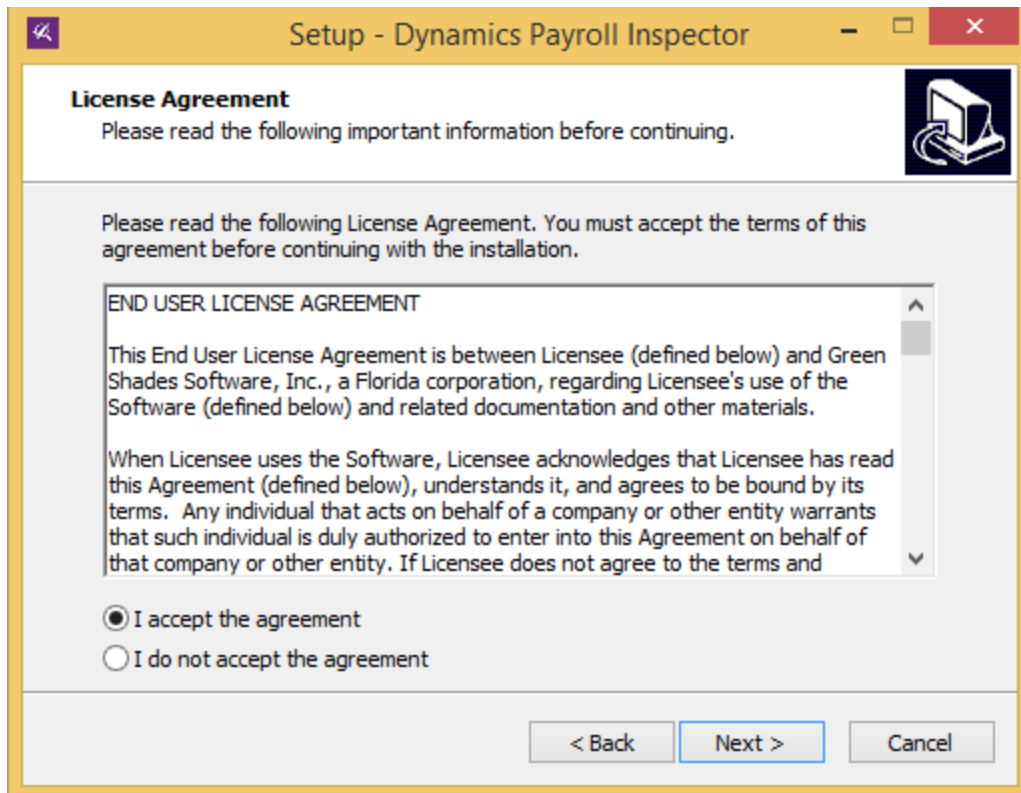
Setup - Dynamics Payroll Inspector

License Agreement
Please read the following important information before continuing.

Please read the following License Agreement. You must accept the terms of this agreement before continuing with the installation.

END USER LICENSE AGREEMENT

This End User License Agreement is between Licensee (defined below) and Green Shades Software, Inc., a Florida corporation, regarding Licensee's use of the Software (defined below) and related documentation and other materials.

When Licensee uses the Software, Licensee acknowledges that Licensee has read this Agreement (defined below), understands it, and agrees to be bound by its terms. Any individual that acts on behalf of a company or other entity warrants that such individual is duly authorized to enter into this Agreement on behalf of that company or other entity. If Licensee does not agree to the terms and

I accept the agreement
I do not accept the agreement

< Back
Next >
Cancel